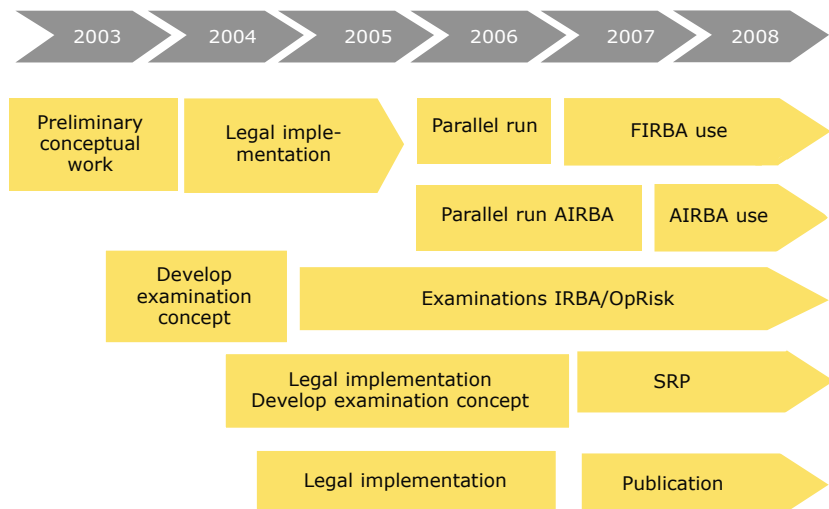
2003 2004 2005 2006 2007 2008

Preliminary conceptual work

Legal implementation

Parallel run

FIRBA use

Parallel run AIRBA

AIRBA use

Develop examination concept

Examinations IRBA/OpRisk

Legal implementation
Develop examination concept

SRP

Legal implementation

Publication